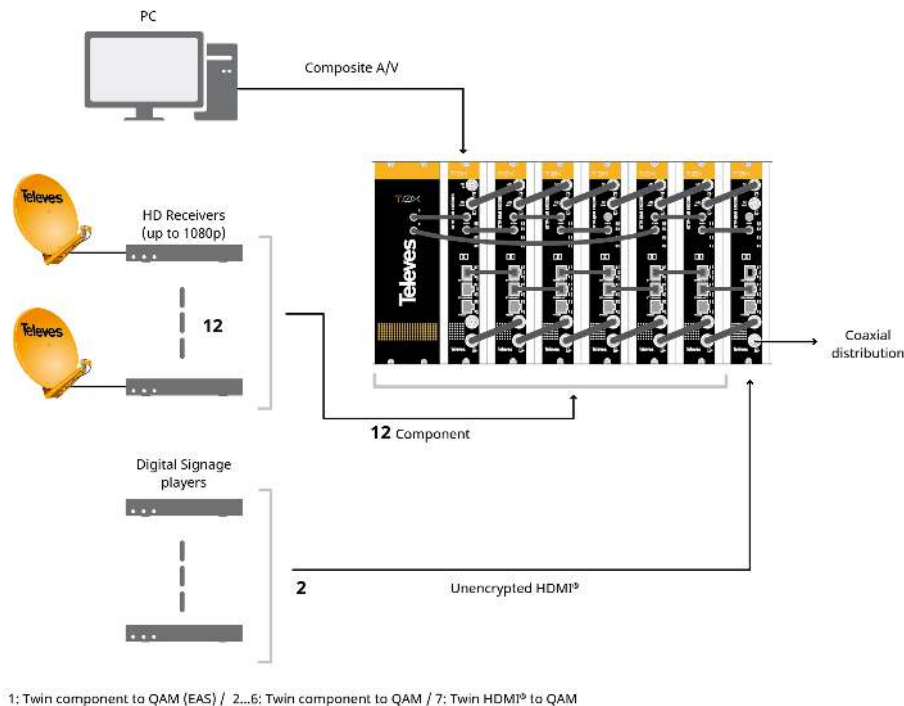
PC

Composite A/V

Televes

HD Receivers (up to 1080p)

Televes

12

T.0X

Televes

Coaxial distribution

12 Component

Digital Signage players

2

Unencrypted HDMI®

1: Twin component to QAM (EAS) / 2...6: Twin component to QAM / 7: Twin HDMI® to QAM